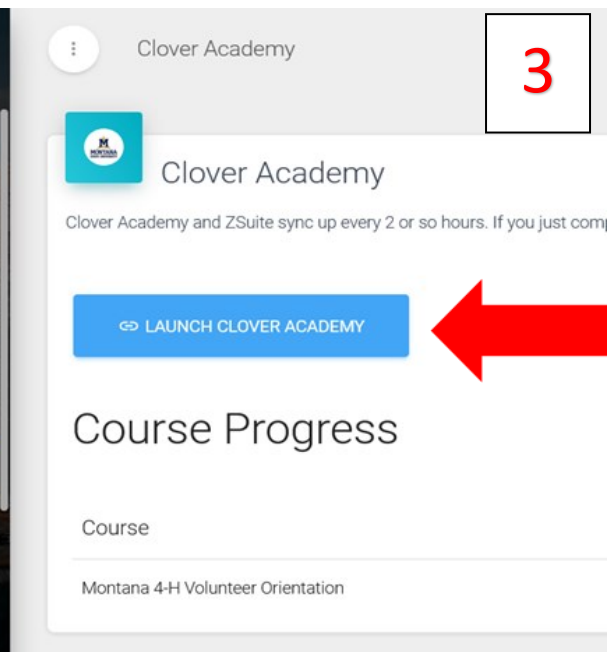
Clover Academy

3

M MONTANA

Clover Academy

Clover Academy and ZSuite sync up every 2 or so hours. If you just comp

LAUNCH CLOVER ACADEMY

Course Progress

Course

Montana 4-H Volunteer Orientation